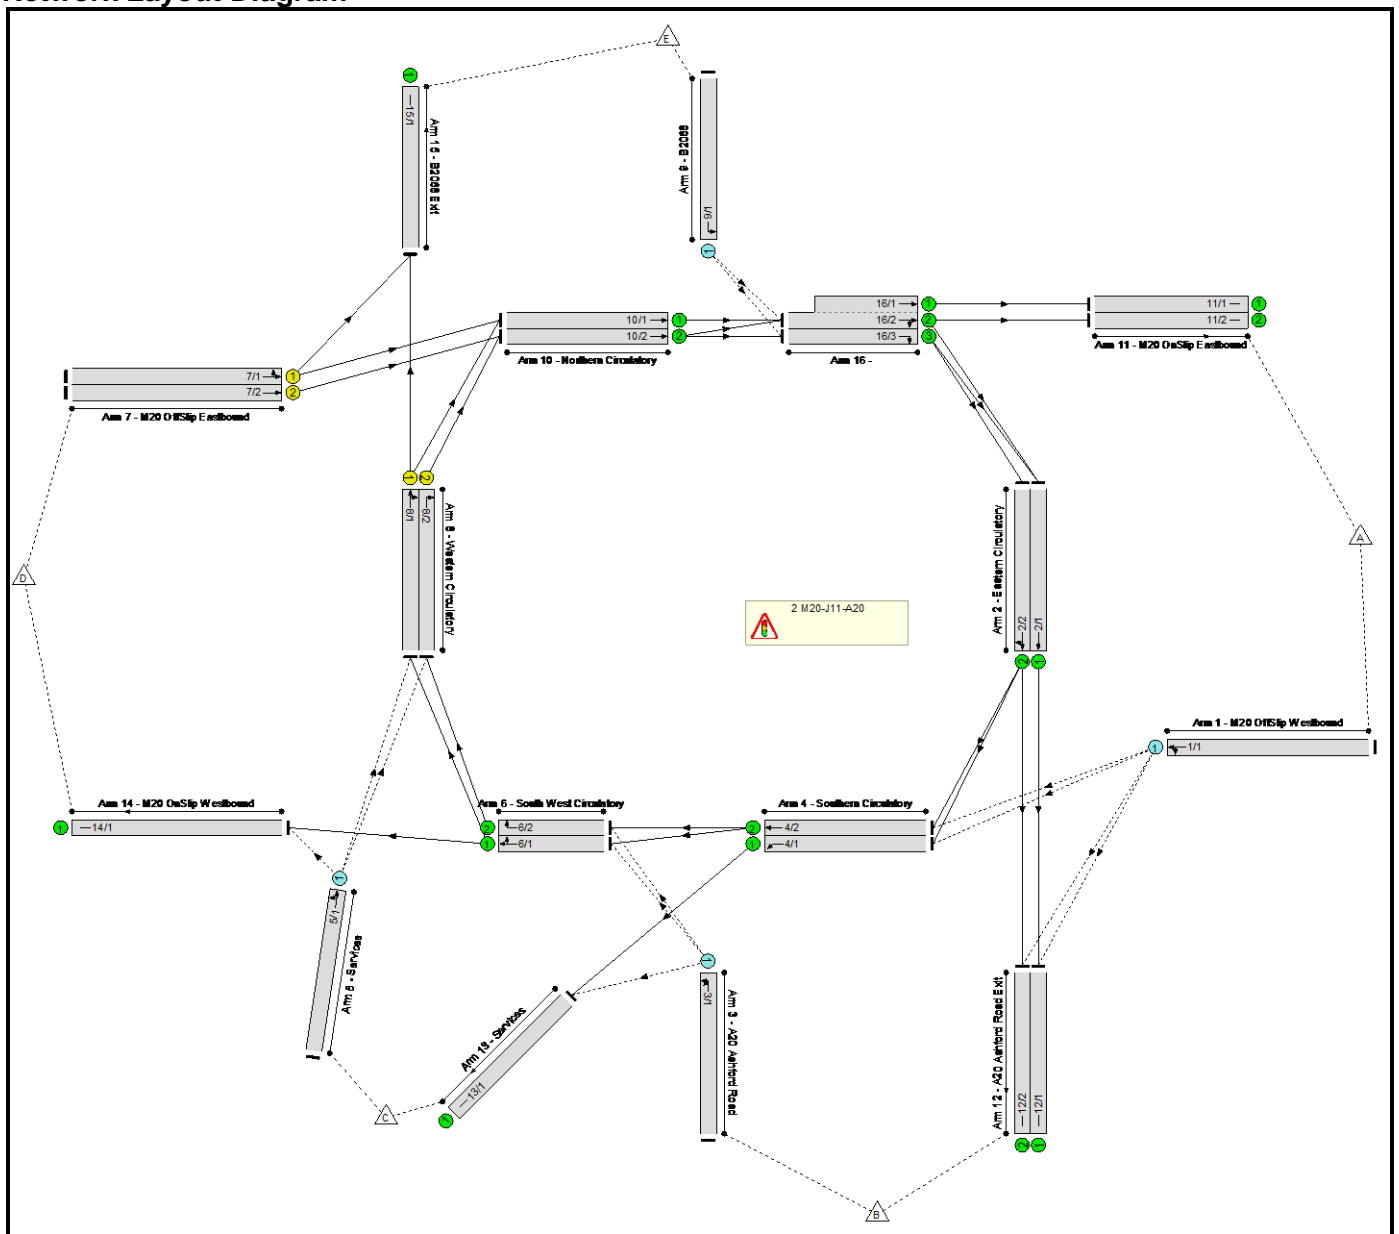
Network Layout Diagram

E

Arm 15 - B2068 Exit
15/1
1

Arm 9 - B2068
9/1
1

10/1
10/2
1
2
Arm 10 - Northern Circulatory

16/1
16/2
16/3
1
2
3
Arm 16 -

11/1
11/2
1
2
Arm 11 - M20 OnSlip Eastbound

7/1
7/2
1
2
Arm 7 - M20 OffSlip Eastbound

1
2
8/1
8/2
Arm 8 - Western Circulatory

Arm 2 - Eastern Circulatory
2/2
2/1
2
1

A

D

2 M20-J11-A20

Arm 1 - M20 OffSlip Westbound
1
1/1

Arm 14 - M20 OnSlip Westbound
1
14/1

Arm 6 - South West Circulatory
2
1
6/2
6/1

Arm 4 - Southern Circulatory
2
1
4/2
4/1

1
5/1
Arm 5 - Services

Arm 13 - Services
13/1
1

1
3/1
Arm 3 - A20 Ashford Road

Arm 12 - A20 Ashford Road Exit
12/2
12/1
2
1

C

B